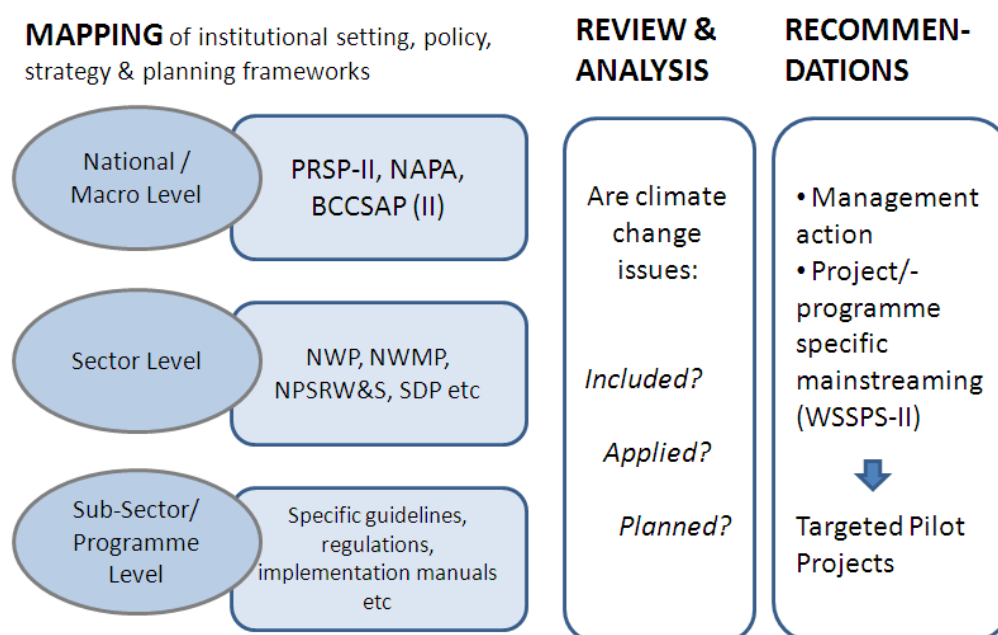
MAPPING of institutional setting, policy, strategy & planning frameworks

REVIEW & ANALYSIS

RECOMMEN-DATIONS

National / Macro Level

PRSP-II, NAPA, BCCSAP (II)

Sector Level

NWP, NWMP, NPSRW&S, SDP etc

Sub-Sector/ Programme Level

Specific guidelines, regulations, implementation manuals etc

Are climate change issues:

Included?

Applied?

Planned?

• Management action
• Project/-programme specific mainstreaming (WSSPS-II)

Targeted Pilot Projects